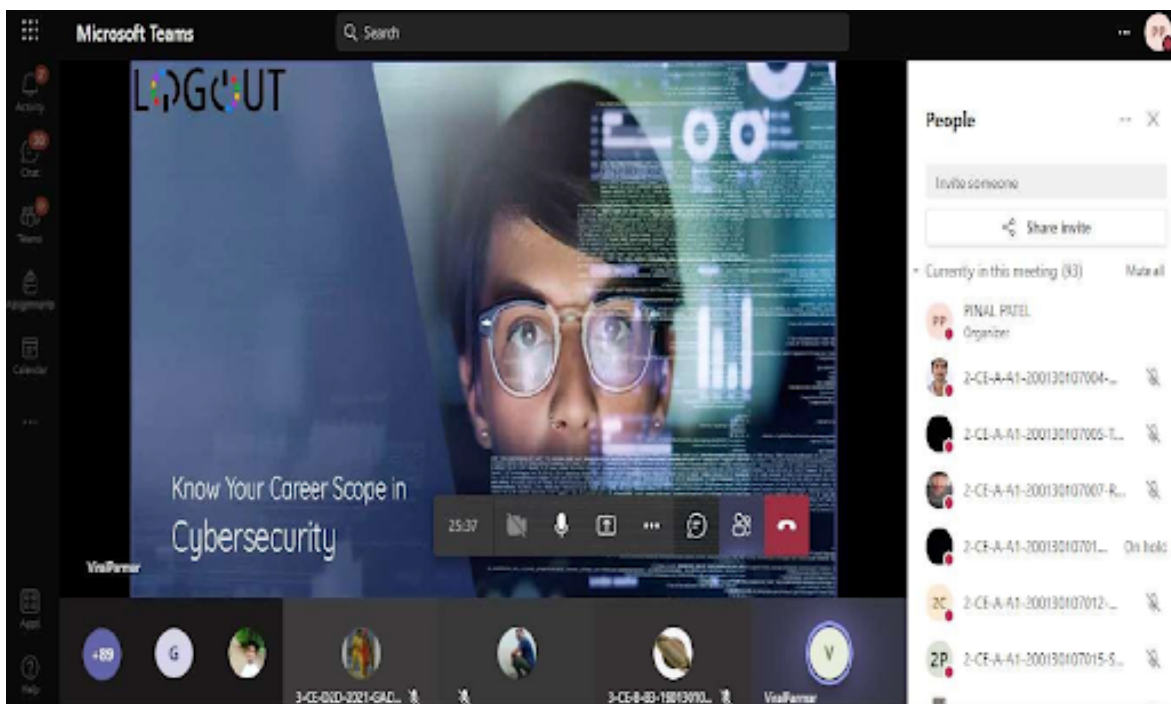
Microsoft Teams

Search

PP

Activity

Chat

Teams

Assignments

Calendar

...

Apps

Help

L GOUT

Know Your Career Scope in

Cybersecurity

ViralParmar

25:37

People

Invite someone

Share invite

Currently in this meeting (93)

Mute all

PP PINAL PATEL Organizer

2-CE-A-A1-200130107004-...

2-CE-A-A1-200130107005-T...

2-CE-A-A1-200130107007-R...

2-CE-A-A1-200130107701... On hold

2C 2-CE-A-A1-200130107012-...

2P 2-CE-A-A1-200130107015-S...

+89

G

3-CE-B2D-2021-GAD...

3-CE-B-B3-19013010...

V

ViralParmar